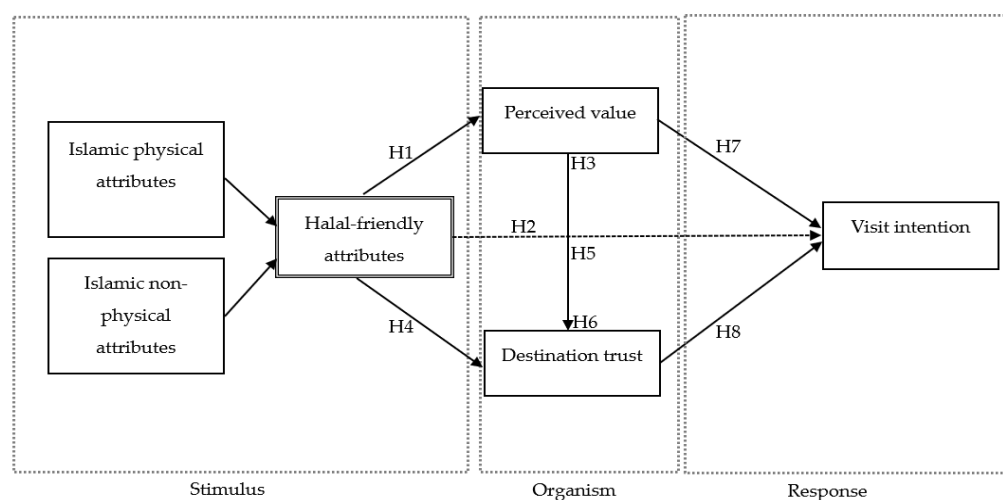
Islamic physical attributes

Islamic non-physical attributes

Halal-friendly attributes

H1

H2

H4

Perceived value

H3

H5

H6

Destination trust

H7

H8

Visit intention

Stimulus

Organism

Response